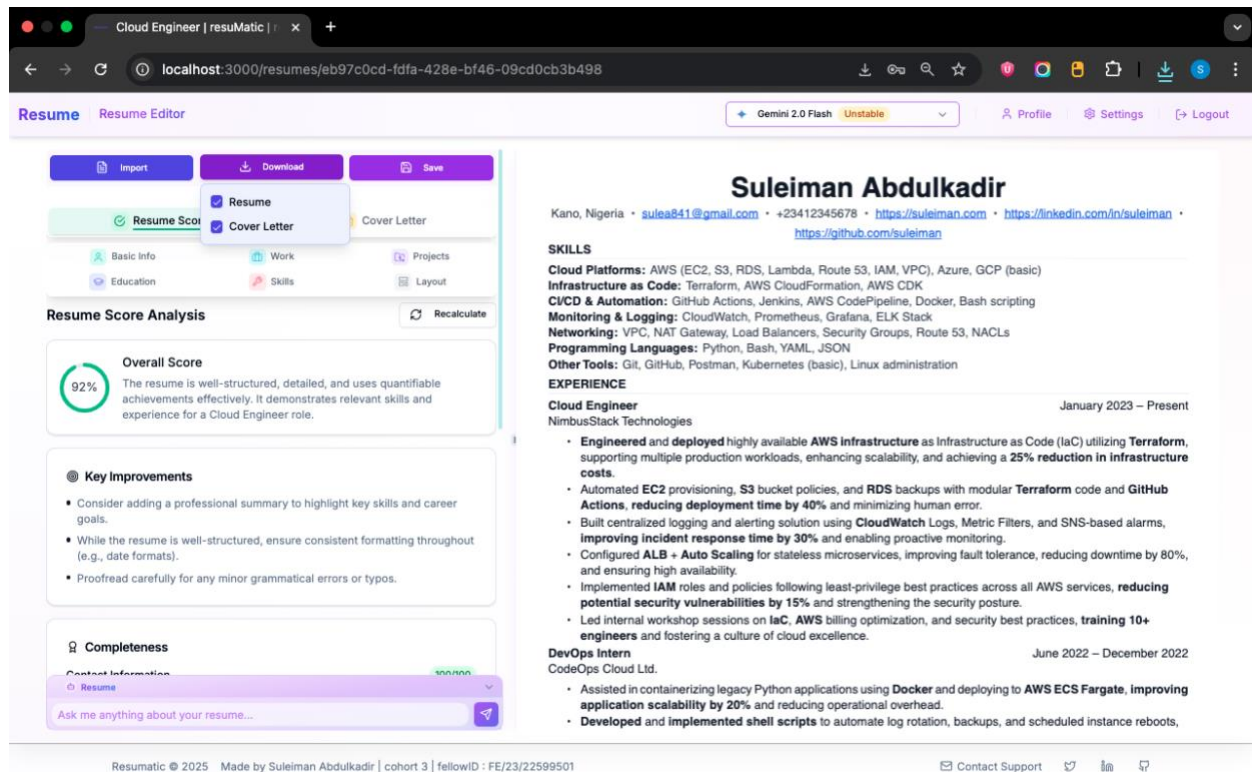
Cloud Engineer | resuMatic | ×
+
localhost:3000/resumes/eb97c0cd-fdfa-428e-bf46-09cd0cb3b498

Resume Resume Editor
Gemini 2.0 Flash Unstable
Profile Settings Logout

Import Download Save
Resume
Cover Letter
Resume Scor Cover Letter
Basic Info Work Projects
Education Skills Layout

Resume Score Analysis
Recalculate

92%
Overall Score
The resume is well-structured, detailed, and uses quantifiable achievements effectively. It demonstrates relevant skills and experience for a Cloud Engineer role.

Key Improvements
• Consider adding a professional summary to highlight key skills and career goals.
• While the resume is well-structured, ensure consistent formatting throughout (e.g., date formats).
• Proofread carefully for any minor grammatical errors or typos.

Completeness
Contact Information 100/100
Resume
Ask me anything about your resume...

Suleiman Abdulkadir
Kano, Nigeria • sulea841@gmail.com • +23412345678 • https://suleiman.com • https://linkedin.com/in/suleiman • https://github.com/suleiman

SKILLS
Cloud Platforms: AWS (EC2, S3, RDS, Lambda, Route 53, IAM, VPC), Azure, GCP (basic)
Infrastructure as Code: Terraform, AWS CloudFormation, AWS CDK
CI/CD & Automation: GitHub Actions, Jenkins, AWS CodePipeline, Docker, Bash scripting
Monitoring & Logging: CloudWatch, Prometheus, Grafana, ELK Stack
Networking: VPC, NAT Gateway, Load Balancers, Security Groups, Route 53, NACLs
Programming Languages: Python, Bash, YAML, JSON
Other Tools: Git, GitHub, Postman, Kubernetes (basic), Linux administration

EXPERIENCE
Cloud Engineer January 2023 – Present
NimbusStack Technologies
• Engineered and deployed highly available AWS infrastructure as Infrastructure as Code (IaC) utilizing Terraform, supporting multiple production workloads, enhancing scalability, and achieving a 25% reduction in infrastructure costs.
• Automated EC2 provisioning, S3 bucket policies, and RDS backups with modular Terraform code and GitHub Actions, reducing deployment time by 40% and minimizing human error.
• Built centralized logging and alerting solution using CloudWatch Logs, Metric Filters, and SNS-based alarms, improving incident response time by 30% and enabling proactive monitoring.
• Configured ALB + Auto Scaling for stateless microservices, improving fault tolerance, reducing downtime by 80%, and ensuring high availability.
• Implemented IAM roles and policies following least-privilege best practices across all AWS services, reducing potential security vulnerabilities by 15% and strengthening the security posture.
• Led internal workshop sessions on IaC, AWS billing optimization, and security best practices, training 10+ engineers and fostering a culture of cloud excellence.
DevOps Intern June 2022 – December 2022
CodeOps Cloud Ltd.
• Assisted in containerizing legacy Python applications using Docker and deploying to AWS ECS Fargate, improving application scalability by 20% and reducing operational overhead.
• Developed and implemented shell scripts to automate log rotation, backups, and scheduled instance reboots,

Resumatic © 2025 Made by Suleiman Abdulkadir | cohort 3 | fellowID : FE/23/22599501
Contact Support